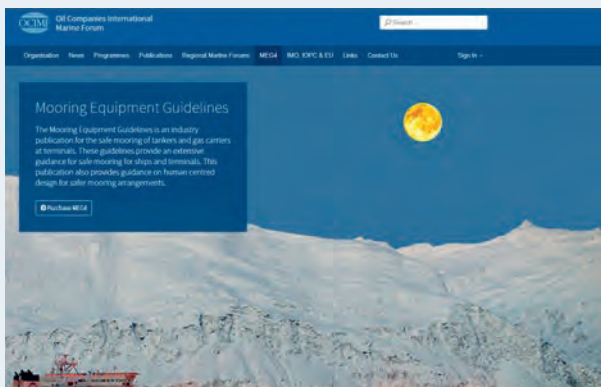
OCIMF Oil Companies International Marine Forum

Search...

Organisation News Programmes Publications Regional Marine Forums MEG4 IMO, IOPC & EU Links Contact Us Sign In

Mooring Equipment Guidelines

The Mooring Equipment Guidelines is an industry publication for the safe mooring of tankers and gas carriers at terminals. These guidelines provide an extensive guidance for safe mooring for ships and terminals. This publication also provides guidance on human centred design for safer mooring arrangements.

Purchase MEG4